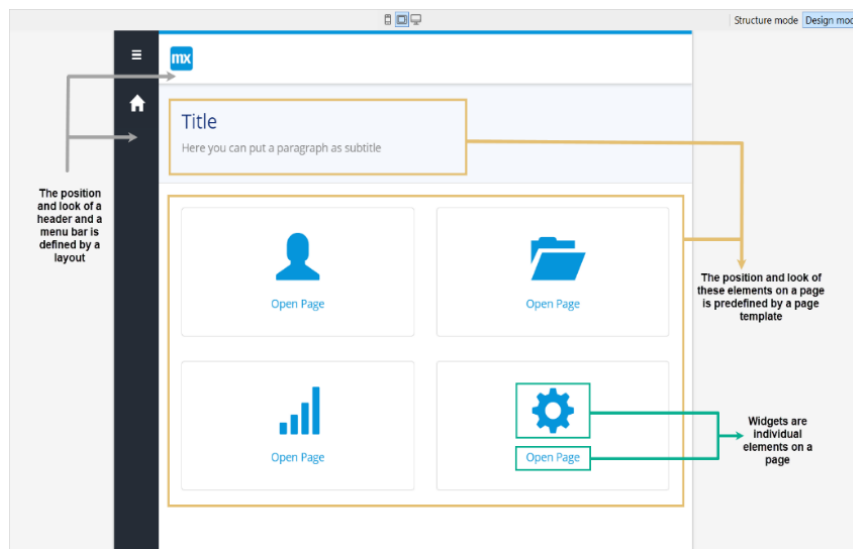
Structure mode Design mod

mx

Title

Here you can put a paragraph as subtitle

The position and look of a header and a menu bar is defined by a layout

Open Page

Open Page

The position and look of these elements on a page is predefined by a page template

Open Page

Open Page

Widgets are individual elements on a page